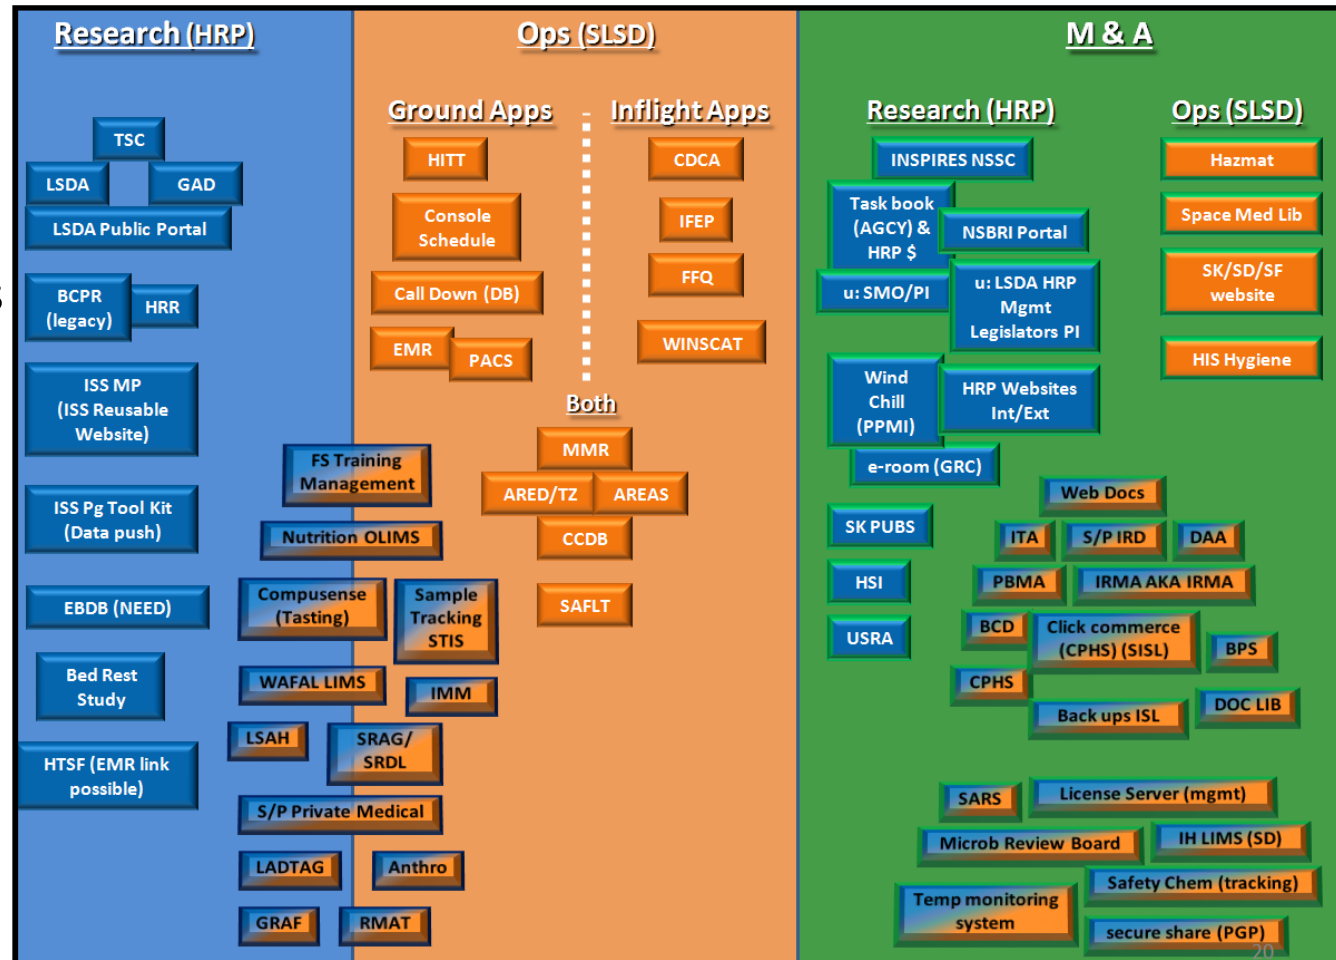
Research (HRP)

TSC
LSDA
GAD
LSDA Public Portal
BCPR (legacy)
HRR
ISS MP (ISS Reusable Website)
ISS Pg Tool Kit (Data push)
EBDB (NEED)
Bed Rest Study
HTSF (EMR link possible)

Ops (SLSD)

Ground Apps
HITT
Console Schedule
Call Down (DB)
EMR
PACS

Inflight Apps
CDCA
IFEP
FFQ
WINSCAT

Both
MMR
ARED/TZ
AREAS
CCDB
SAFLT

FS Training Management
Nutrition OLIMS
Compusense (Tasting)
Sample Tracking STIS
WAFAL LIMS
IMM
LSAH
SRAG/ SRDL
S/P Private Medical
LADTAG
Anthro
GRAF
RMAT

M & A

Research (HRP)
INSPIRES NSSC
Task book (AGCY) & HRP $
NSBRI Portal
u: SMO/PI
u: LSDA HRP Mgmt Legislators PI
Wind Chill (PPMI)
HRP Websites Int/Ext
e-room (GRC)
SK PUBS
HSI
USRA

Ops (SLSD)
Hazmat
Space Med Lib
SK/SD/SF website
HIS Hygiene

Web Docs
ITA
S/P IRD
DAA
PBMA
IRMA AKA IRMA
BCD
Click commerce (CPHS) (SISL)
BPS
CPHS
Back ups ISL
DOC LIB
SARS
License Server (mgmt)
Microb Review Board
IH LIMS (SD)
Safety Chem (tracking)
Temp monitoring system
secure share (PGP)
20